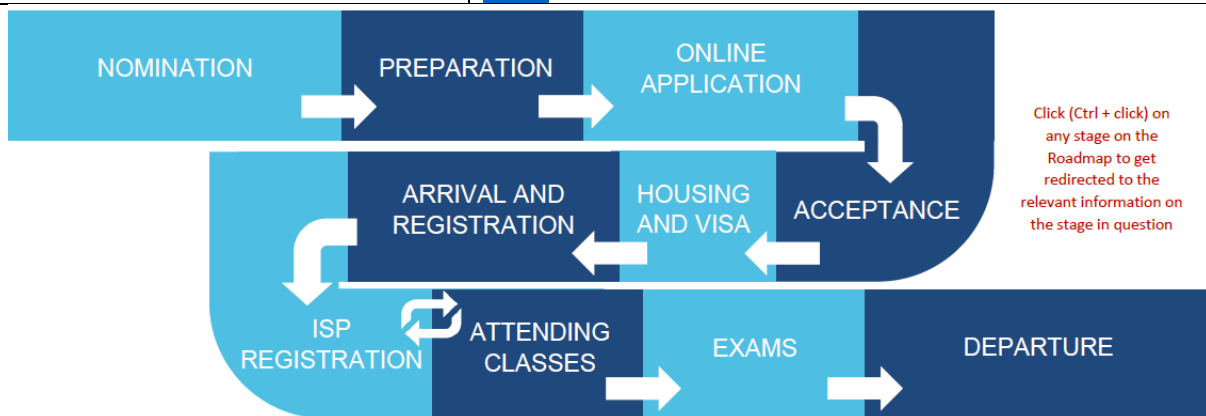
NOMINATION

PREPARATION

ONLINE APPLICATION

ACCEPTANCE

HOUSING AND VISA

ARRIVAL AND REGISTRATION

ISP REGISTRATION

ATTENDING CLASSES

EXAMS

DEPARTURE

Click (Ctrl + click) on any stage on the Roadmap to get redirected to the relevant information on the stage in question